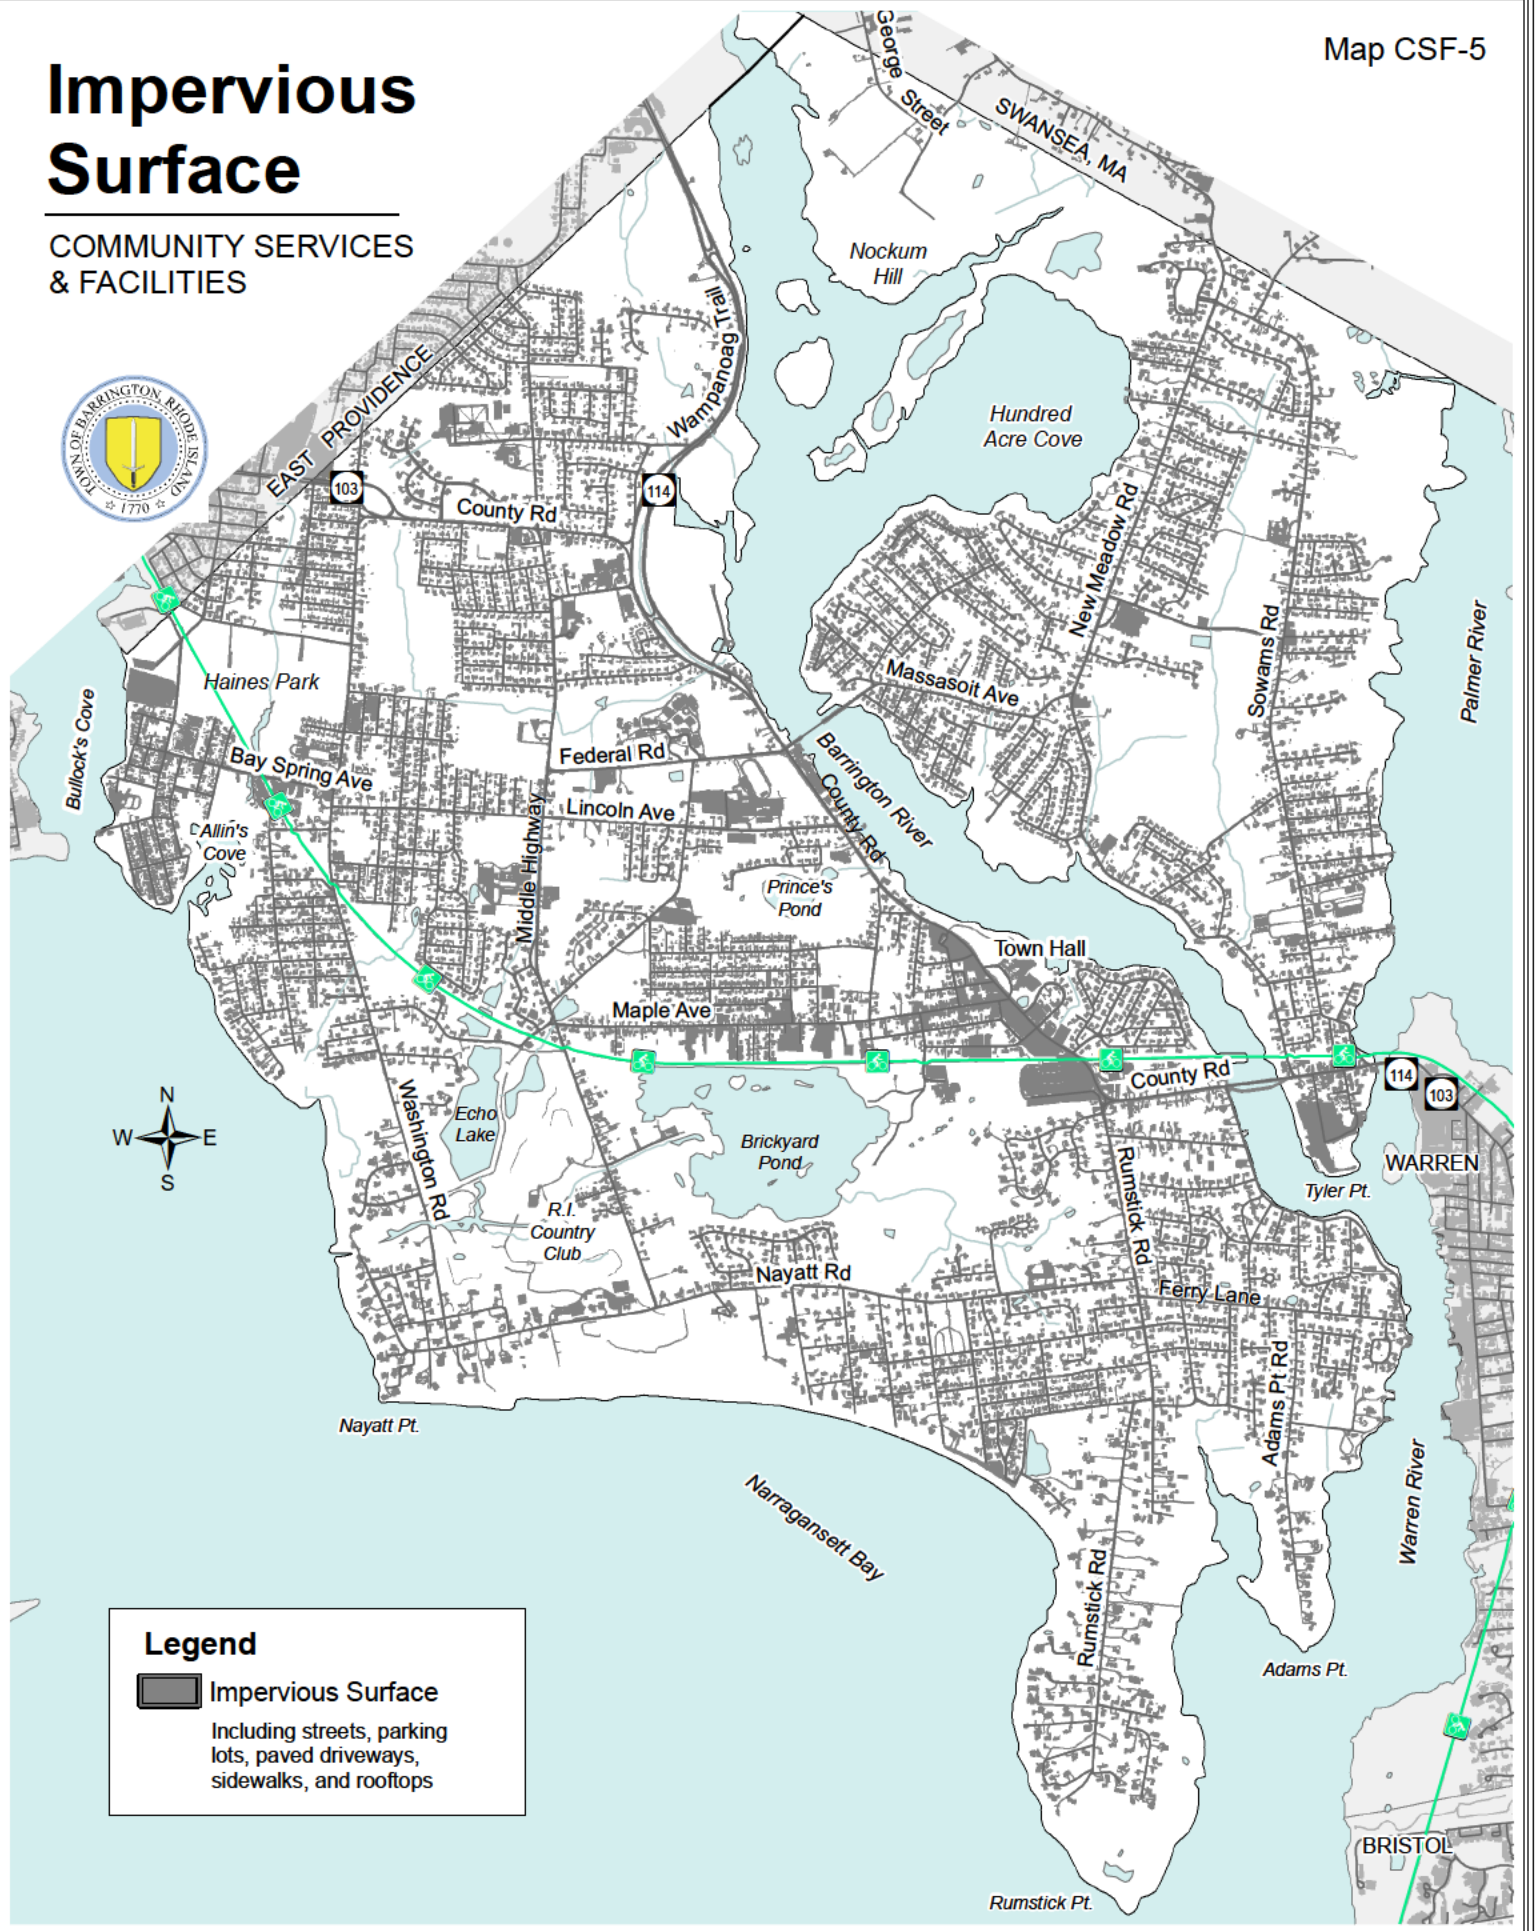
Map CSF-5

Impervious Surface

COMMUNITY SERVICES & FACILITIES

TOWN OF BARRINGTON, RHODE ISLAND 1770

George Street
SWANSEA, MA
Nockum Hill
Hundred Acre Cove
Wampanoag Trail
EAST PROVIDENCE
103
114
County Rd
New Meadow Rd
Sowams Rd
Palmer River
Haines Park
Bullock's Cove
Massasoit Ave
Federal Rd
Barrington River
County Rd
Bay Spring Ave
Lincoln Ave
Allin's Cove
Middle Highway
Prince's Pond
Town Hall
Maple Ave
County Rd
114
103
WARREN
Tyler Pt.
N
W
E
S
Washington Rd
Echo Lake
Brickyard Pond
Rumstick Rd
R.I. Country Club
Nayatt Rd
Ferry Lane
Adams Pt Rd
Nayatt Pt.
Narragansett Bay
Warren River
Rumstick Rd
Adams Pt.
BRISTOL
Rumstick Pt.

Legend
Impervious Surface
Including streets, parking lots, paved driveways, sidewalks, and rooftops